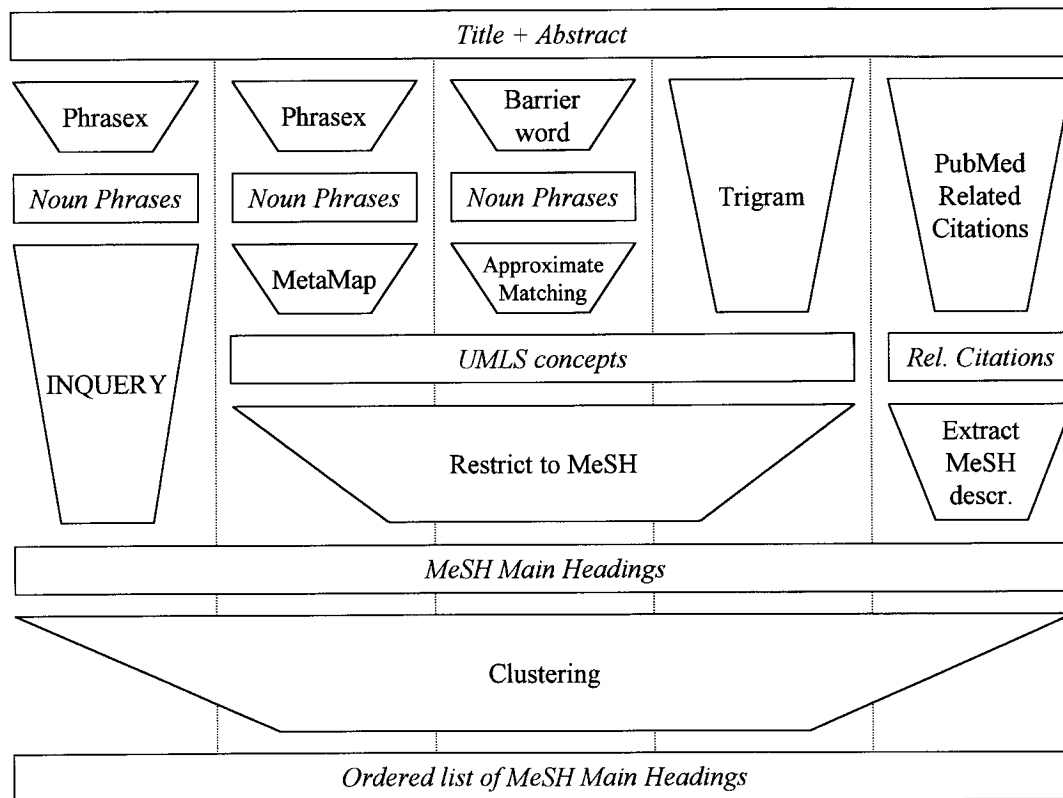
Title + Abstract

Phrasex

Noun Phrases

INQUERY

Phrasex

Noun Phrases

MetaMap

Barrier word

Noun Phrases

Approximate Matching

Trigram

PubMed Related Citations

UMLS concepts

Rel. Citations

Restrict to MeSH

Extract MeSH descr.

MeSH Main Headings

Clustering

Ordered list of MeSH Main Headings